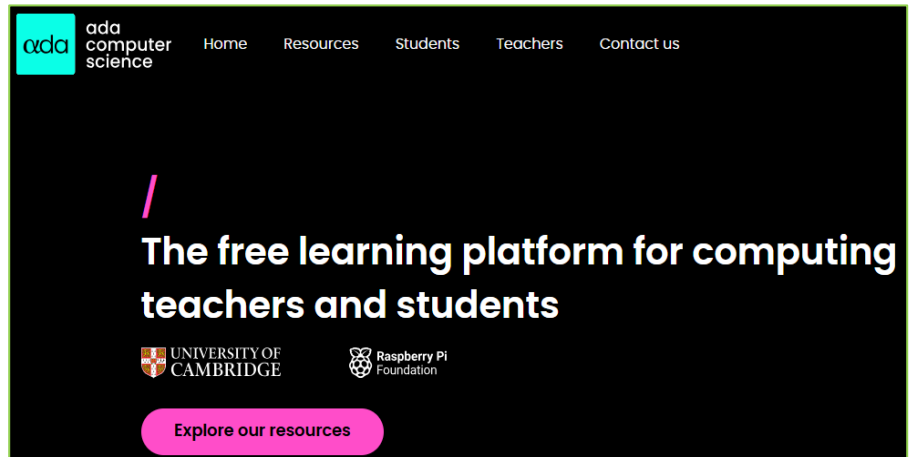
ada
ada computer science

Home Resources Students Teachers Contact us

/

The free learning platform for computing teachers and students

UNIVERSITY OF CAMBRIDGE

Raspberry Pi Foundation

Explore our resources